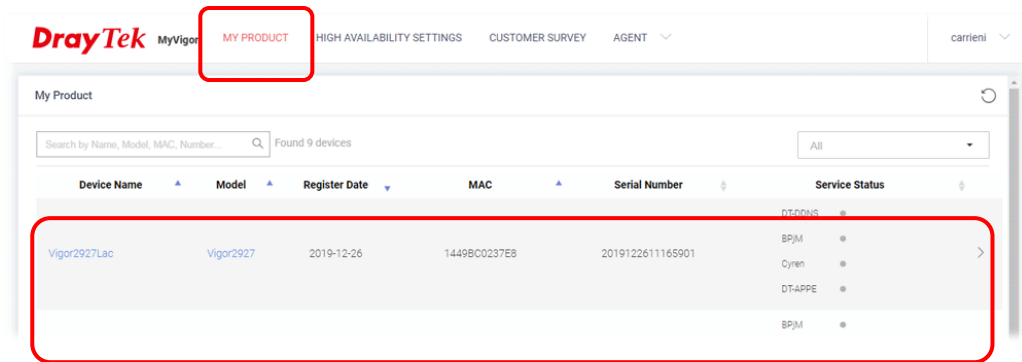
DrayTek MyVigor MY PRODUCT HIGH AVAILABILITY SETTINGS CUSTOMER SURVEY AGENT carrieni

My Product

Search by Name, Model, MAC, Number... Found 9 devices

All

| Device Name | Model | Register Date | MAC | Serial Number | Service Status |
|---|---|---|---|---|---|
| | | | | | DT-DDNS |
| Vigor2927Lac | Vigor2927 | 2019-12-26 | 1449BC0237E8 | 2019122611165901 | BPjM |
| | | | | | Cyren |
| | | | | | DT-APPE |
| | | | | | BPjM |